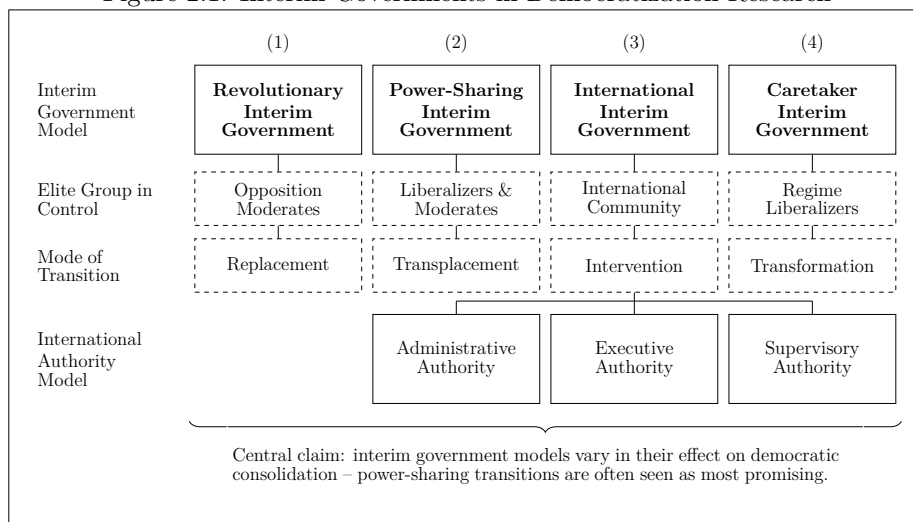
Figure 2.1: Interim Governments in Democratization Research

(1)

(2)

(3)

(4)

Interim Government Model

Revolutionary Interim Government

Power-Sharing Interim Government

International Interim Government

Caretaker Interim Government

Elite Group in Control

Opposition Moderates

Liberalizers & Moderates

International Community

Regime Liberalizers

Mode of Transition

Replacement

Transplacement

Intervention

Transformation

International Authority Model

Administrative Authority

Executive Authority

Supervisory Authority

Central claim: interim government models vary in their effect on democratic consolidation – power-sharing transitions are often seen as most promising.